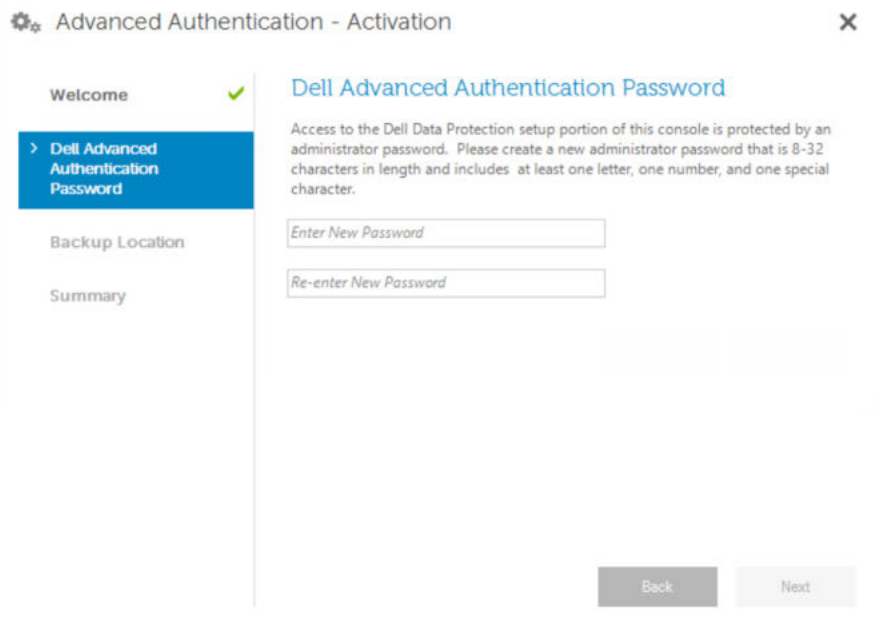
Advanced Authentication - Activation

×

Welcome

Dell Advanced Authentication Password

Backup Location

Summary

Dell Advanced Authentication Password

Access to the Dell Data Protection setup portion of this console is protected by an administrator password. Please create a new administrator password that is 8-32 characters in length and includes at least one letter, one number, and one special character.

Enter New Password

Re-enter New Password

Back

Next